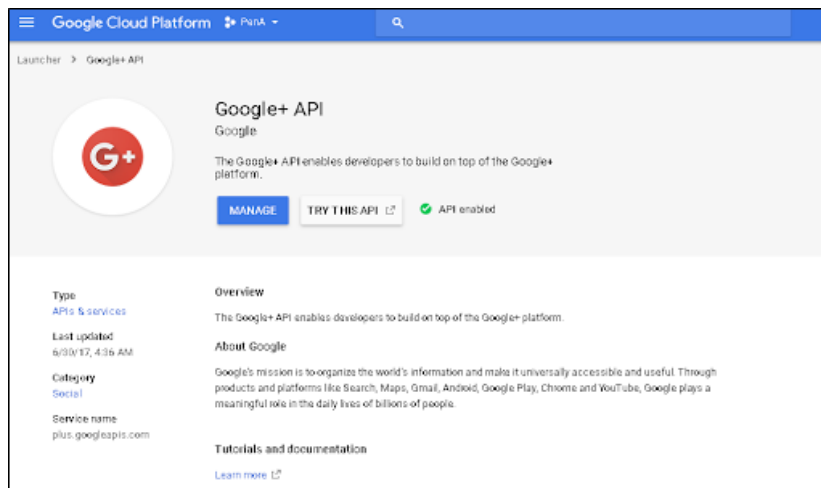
Google Cloud Platform PanA

Launcher > Google+ API

G+

Google+ API
Google

The Google+ API enables developers to build on top of the Google+ platform.

MANAGE
TRY THIS API
API enabled

Type
APIs & services

Last updated
6/30/17, 4:36 AM

Category
Social

Service name
plus.googleapis.com

Overview

The Google+ API enables developers to build on top of the Google+ platform.

About Google

Google's mission is to organize the world's information and make it universally accessible and useful. Through products and platforms like Search, Maps, Gmail, Android, Google Play, Chrome and YouTube, Google plays a meaningful role in the daily lives of billions of people.

Tutorials and documentation

Learn more